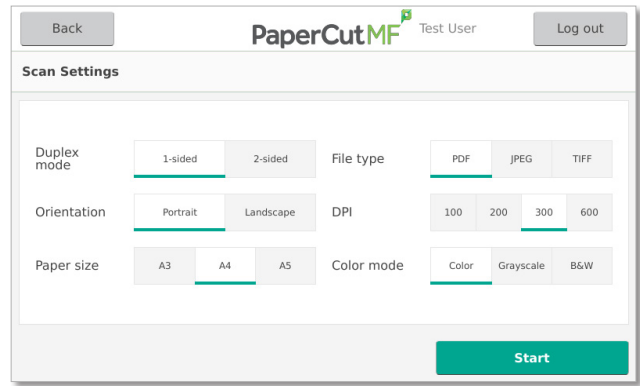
Back

PaperCutMF

Test User

Log out

Scan Settings

Duplex mode

1-sided

2-sided

File type

PDF

JPEG

TIFF

Orientation

Portrait

Landscape

DPI

100

200

300

600

Paper size

A3

A4

A5

Color mode

Color

Grayscale

B&W

Start